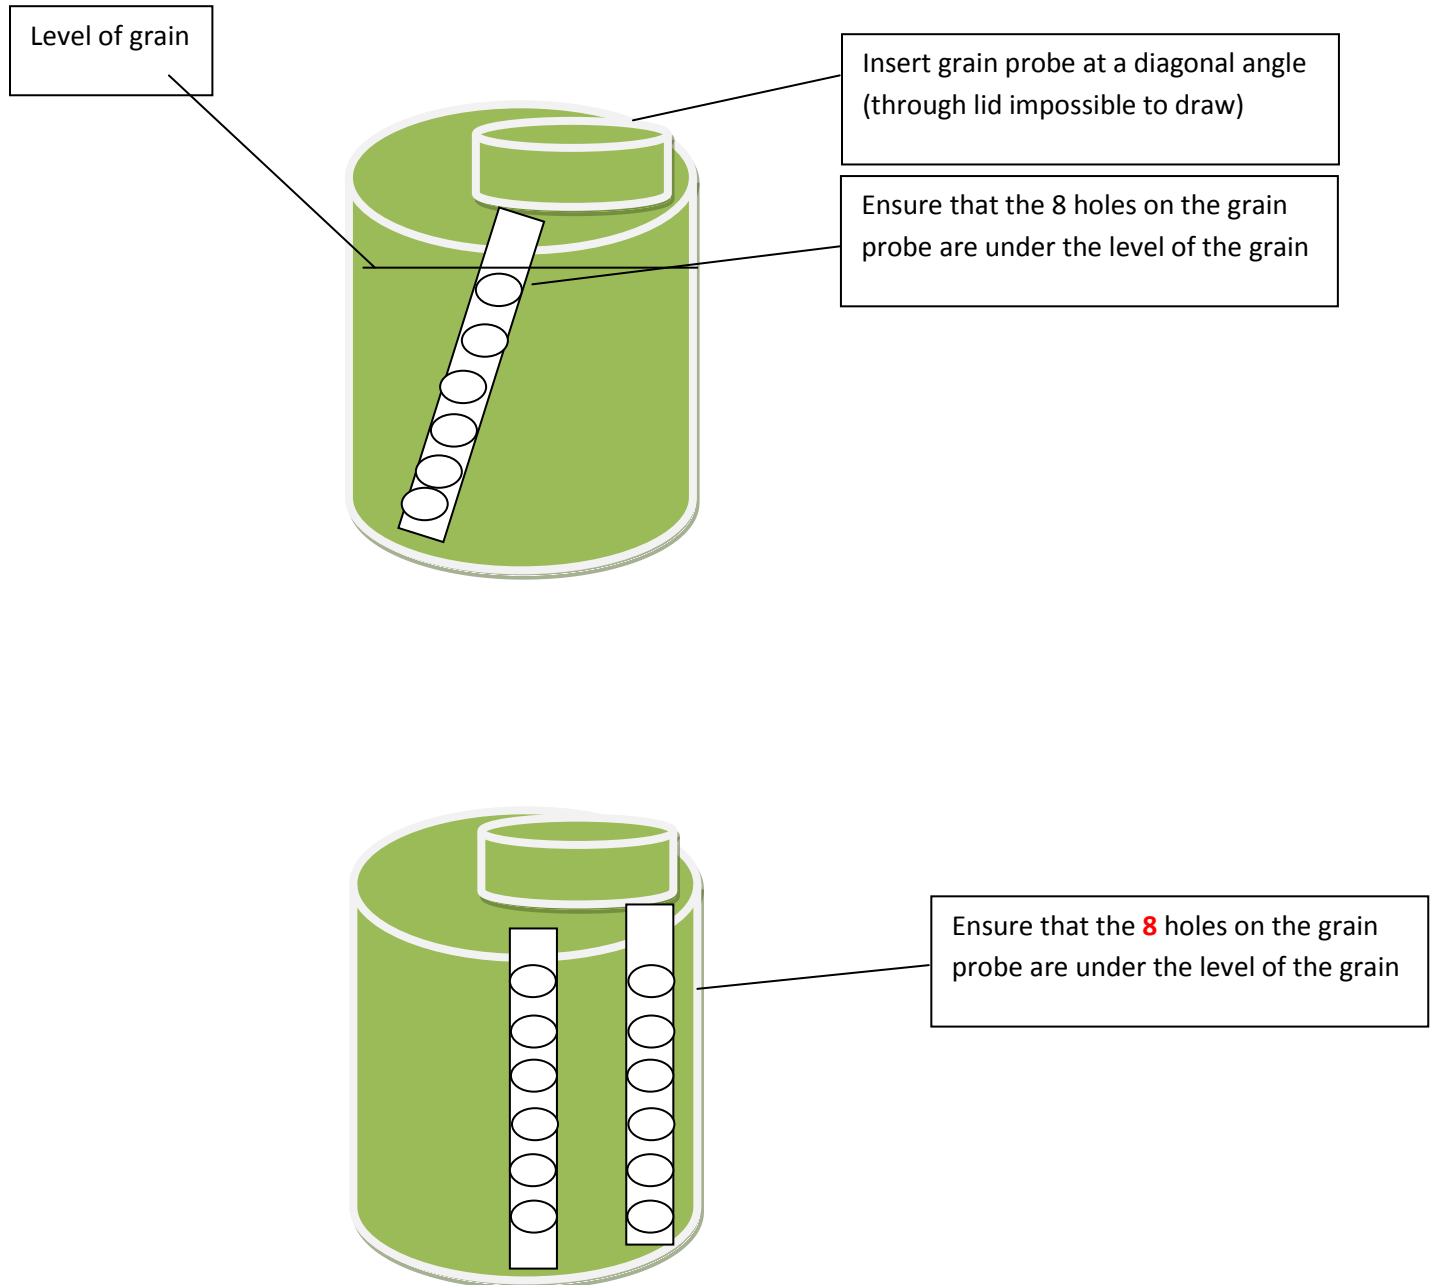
Level of grain

Insert grain probe at a diagonal angle (through lid impossible to draw)

Ensure that the 8 holes on the grain probe are under the level of the grain

Ensure that the 8 holes on the grain probe are under the level of the grain